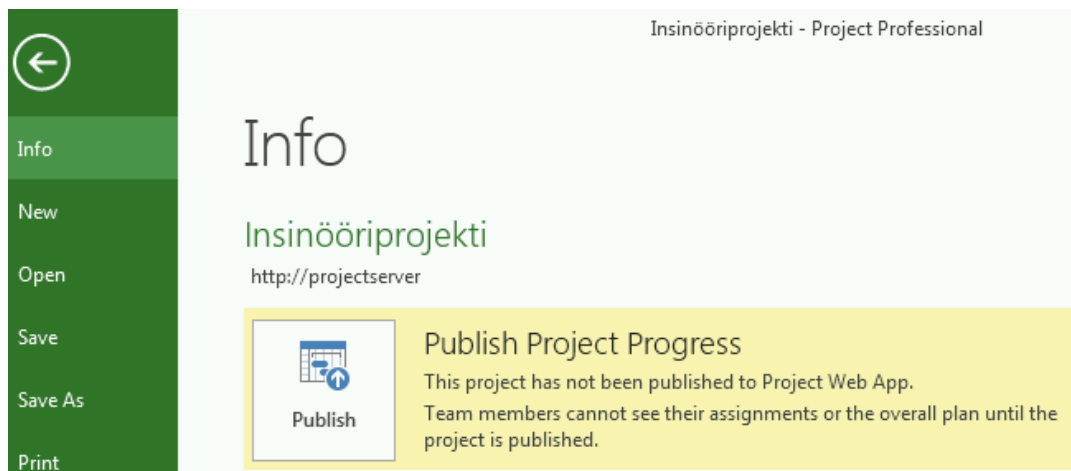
Insinööriprojekti - Project Professional

Info

New

Open

Save

Save As

Print

Info

Insinööriprojekti

http://projectserver

Publish

Publish Project Progress

This project has not been published to Project Web App.

Team members cannot see their assignments or the overall plan until the project is published.